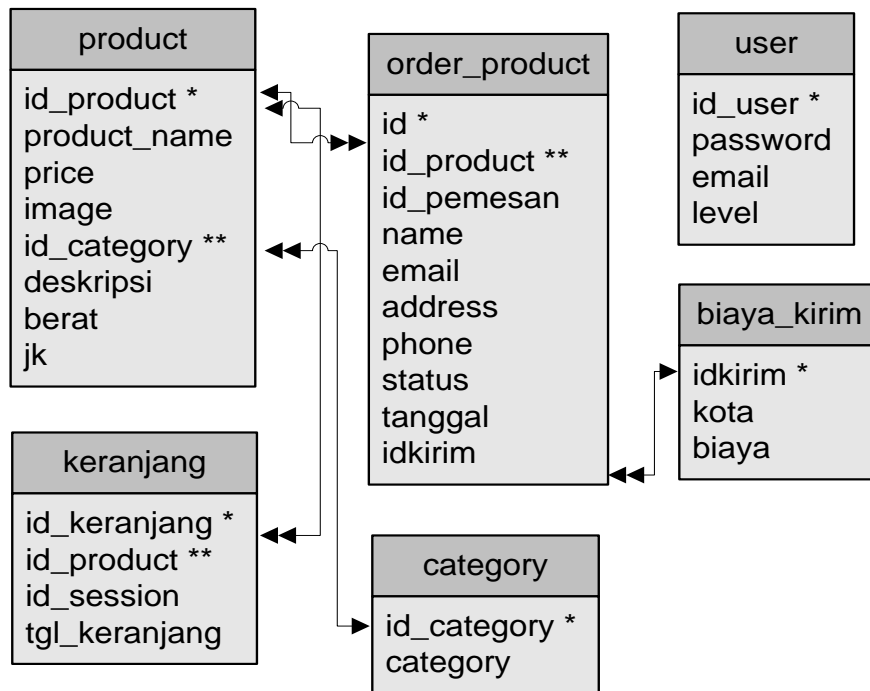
product

id_product *
product_name
price
image
id_category **
deskripsi
berat
jk

order_product

id *
id_product **
id_pemesan
name
email
address
phone
status
tanggal
idkirim

user

id_user *
password
email
level

biaya_kirim

idkirim *
kota
biaya

keranjang

id_keranjang *
id_product **
id_session
tgl_keranjang

category

id_category *
category